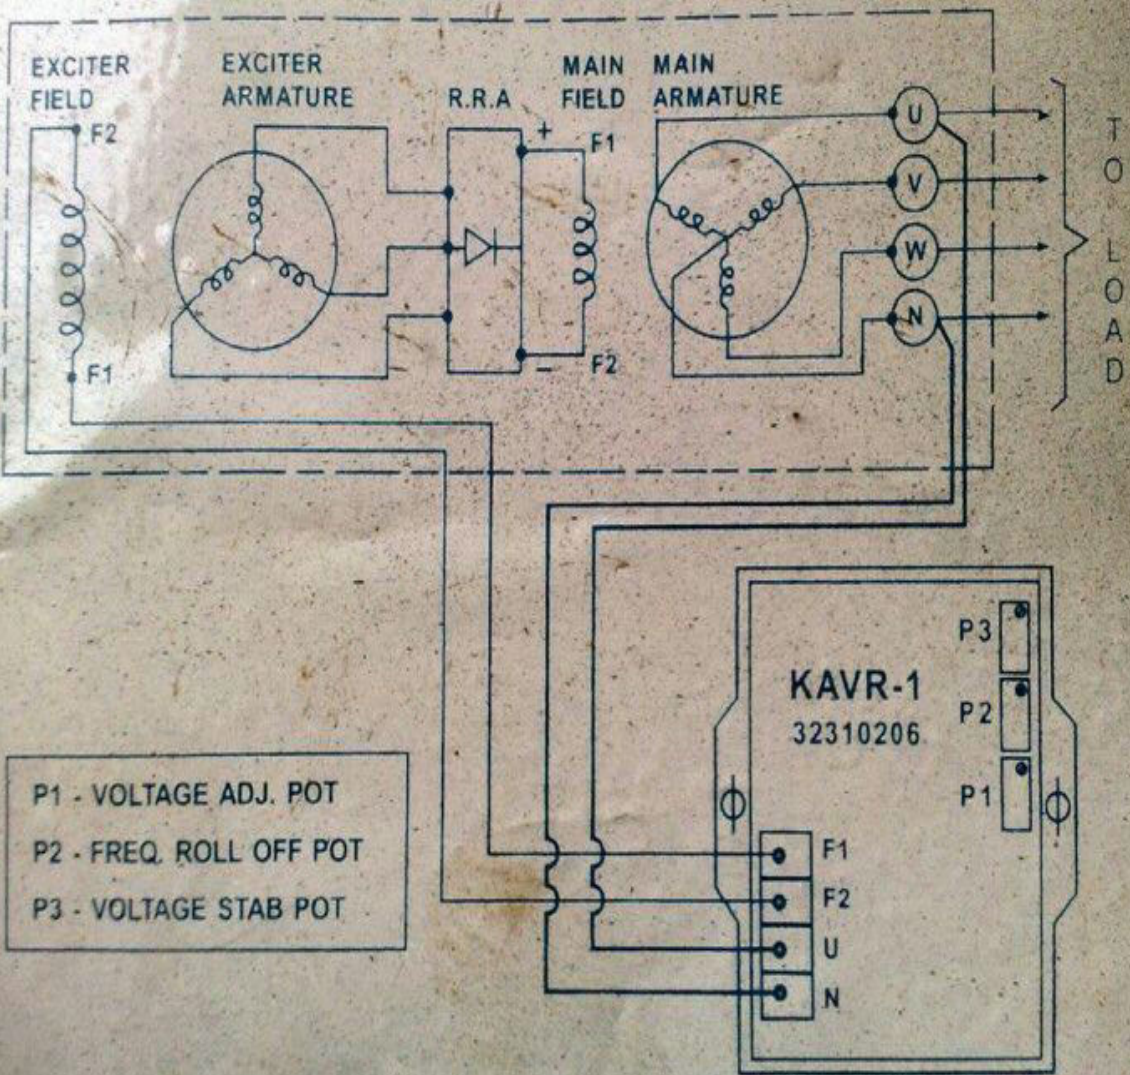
EXCITER FIELD

EXCITER ARMATURE

R.R.A

MAIN FIELD

MAIN ARMATURE

F2

F1

+

F1

−

F2

U

V

W

N

TO LOAD

KAVR-1
32310206

P3

P2

P1

F1

F2

U

N

P1 - VOLTAGE ADJ. POT
P2 - FREQ. ROLL OFF POT
P3 - VOLTAGE STAB POT